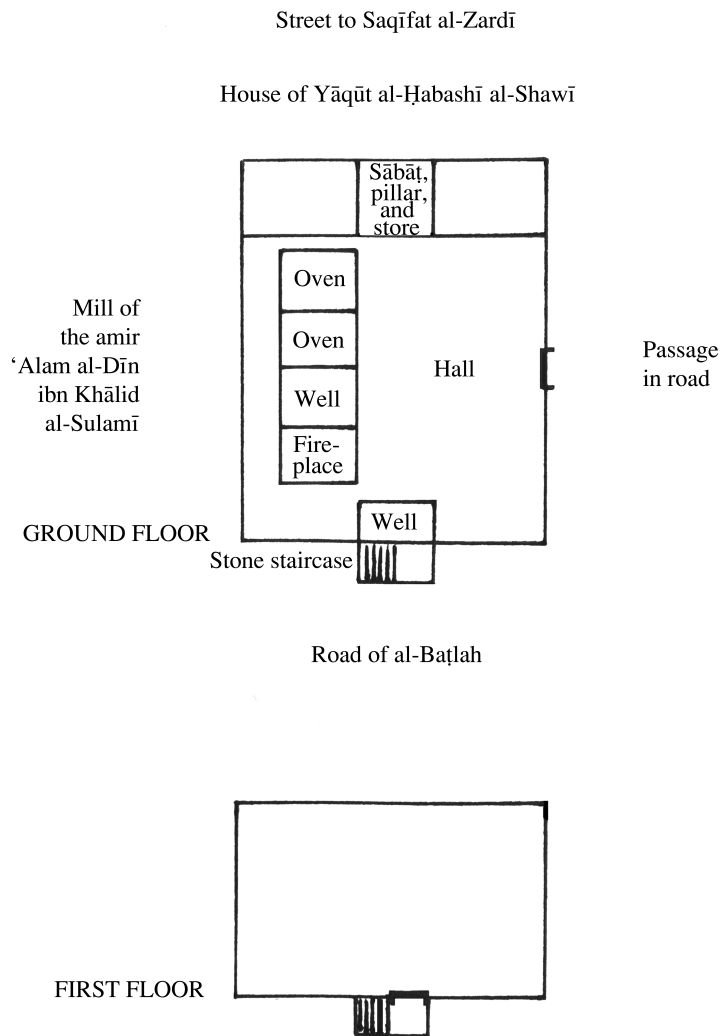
Street to Saqīfat al-Zardī

House of Yāqūt al-Ḥabashī al-Shawī

Sābāṭ, pillar, and store

Mill of the amir ʿAlam al-Dīn ibn Khālid al-Sulamī

Oven

Oven

Well

Fireplace

Hall

Passage in road

Well

GROUND FLOOR

Stone staircase

Road of al-Baṭlah

FIRST FLOOR